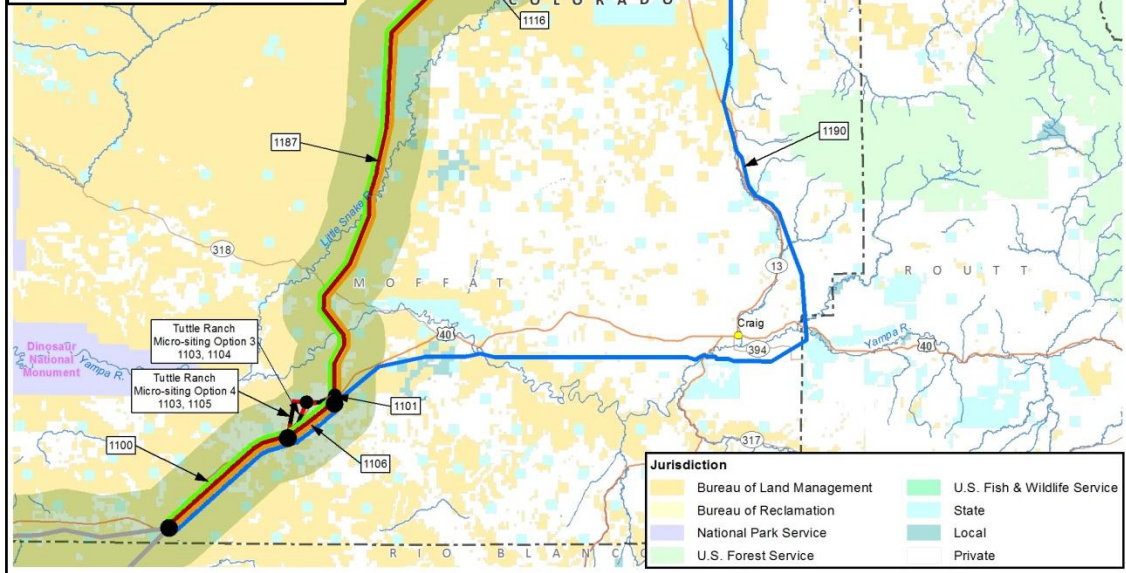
C O L O R A D O
1116
1187
1190
Little Snake R.
318
13
R O U T T
M O F F A T
Craig
40
394
40
Yampa R.
Dinosaur National Monument
Yampa R.
Tuttle Ranch Micro-siting Option 3 1103, 1104
Tuttle Ranch Micro-siting Option 4 1103, 1105
1101
1106
1100
317
R I O B L A N C
Jurisdiction
Bureau of Land Management
U.S. Fish & Wildlife Service
Bureau of Reclamation
State
National Park Service
Local
U.S. Forest Service
Private